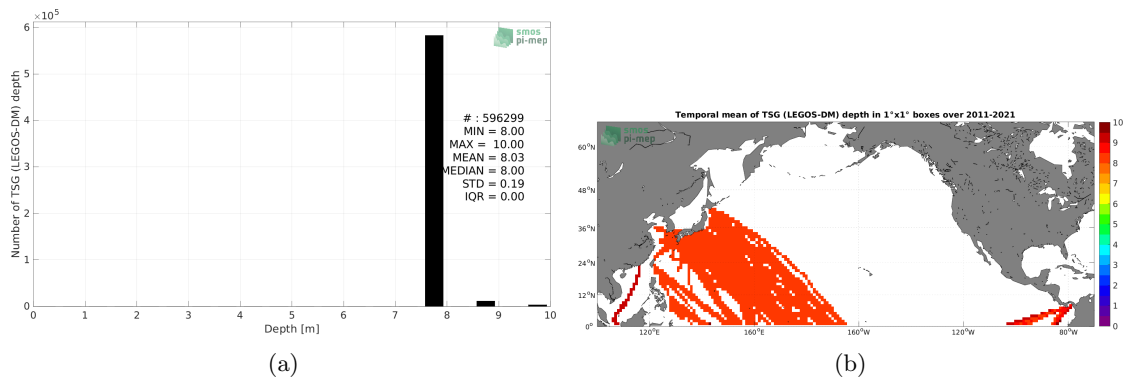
$\times 10^5$
6
5
4
3
2
1
0
Number of TSG (LEGOS-DM) depth
smos
pi-mep
# : 596299
MIN = 8.00
MAX = 10.00
MEAN = 8.03
MEDIAN = 8.00
STD = 0.19
IQR = 0.00
0 1 2 3 4 5 6 7 8 9 10
Depth [m]

(a)

Temporal mean of TSG (LEGOS-DM) depth in 1°x1° boxes over 2011-2021
smos
pi-mep
60°N
48°N
36°N
24°N
12°N
0°
120°E
160°E
160°W
120°W
80°W
10
9
8
7
6
5
4
3
2
1
0

(b)